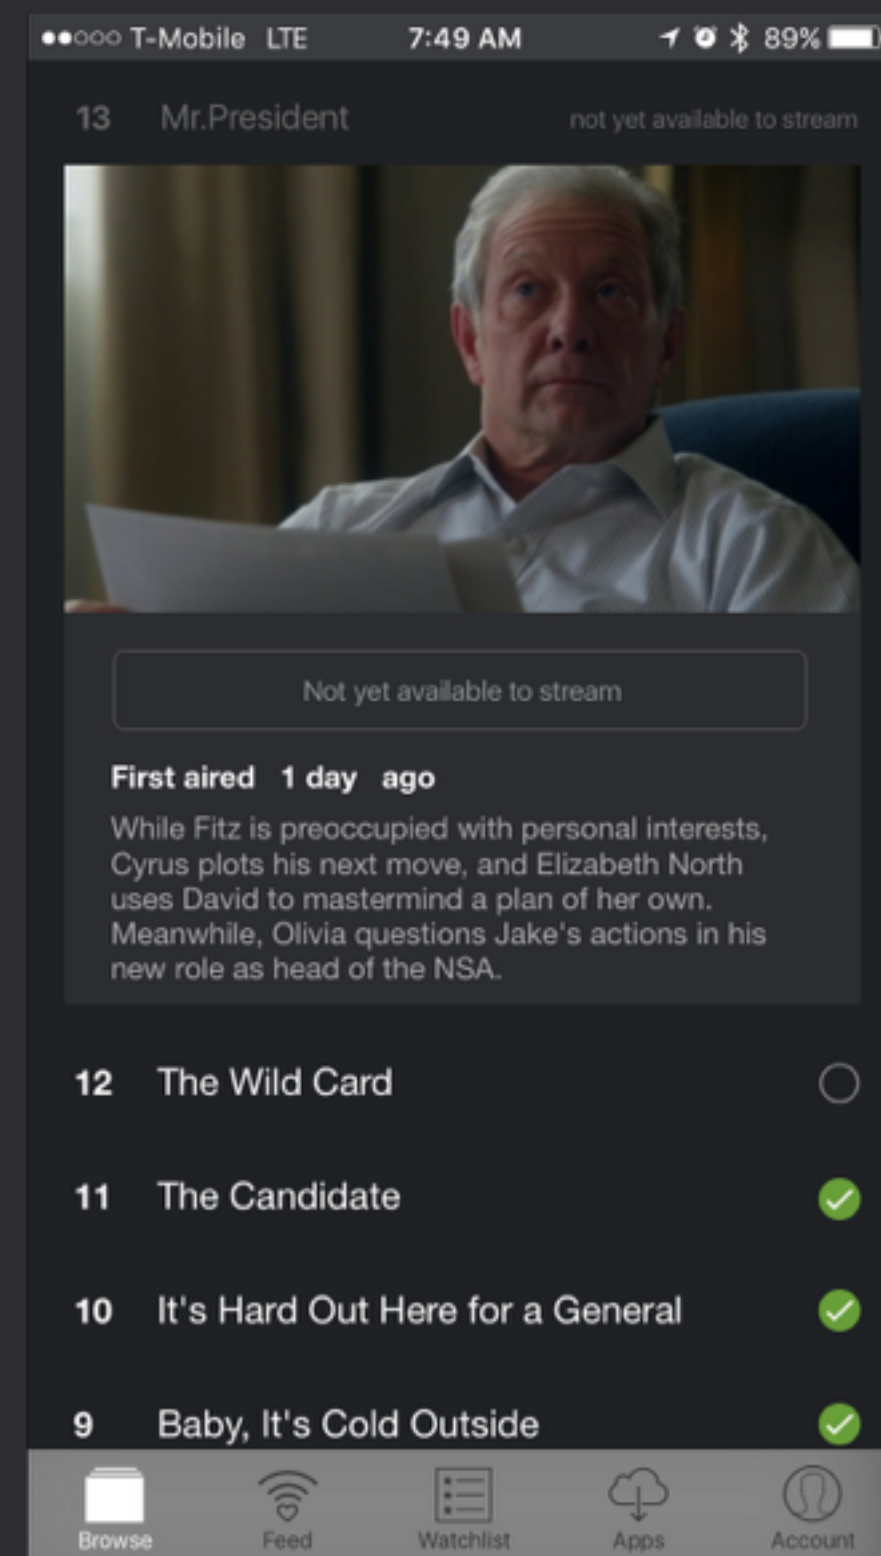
●●○○○ T-Mobile LTE 7:49 AM 89%

13 Mr.President not yet available to stream

Not yet available to stream

First aired 1 day ago

While Fitz is preoccupied with personal interests, Cyrus plots his next move, and Elizabeth North uses David to mastermind a plan of her own. Meanwhile, Olivia questions Jake's actions in his new role as head of the NSA.

12 The Wild Card

11 The Candidate

10 It's Hard Out Here for a General

9 Baby, It's Cold Outside

Browse Feed Watchlist Apps Account